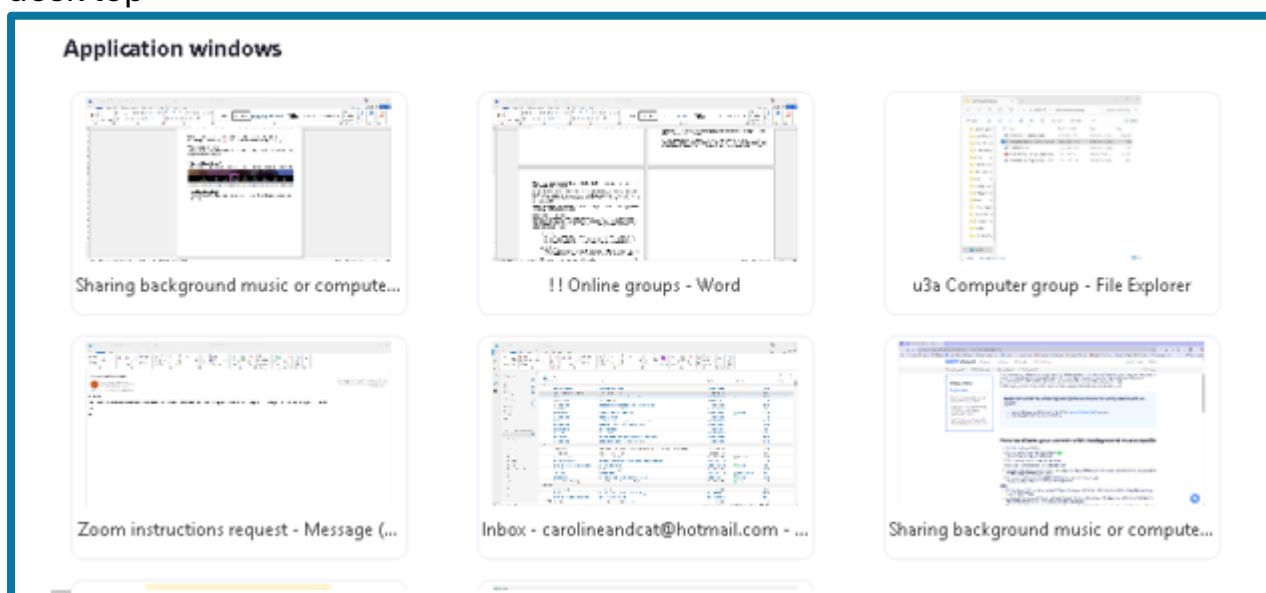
Application windows

Sharing background music or compute...

! ! Online groups - Word

u3a Computer group - File Explorer

Zoom instructions request - Message (...

Inbox - carolineandcat@hotmail.com - ...

Sharing background music or compute...